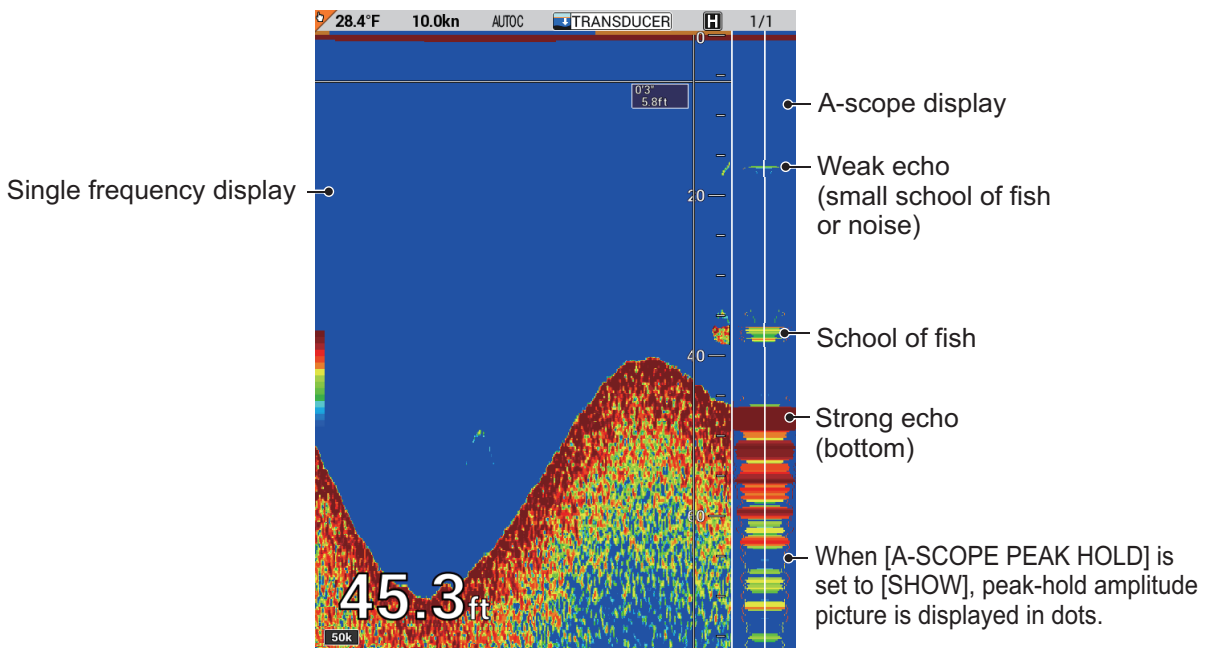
28.4°F 10.0kn AUTOC TRANSDUCER H 1/1

0'3"
5.8ft

0
20
40
60

45.3ft
50k

A-scope display

Weak echo (small school of fish or noise)

Single frequency display

School of fish

Strong echo (bottom)

When [A-SCOPE PEAK HOLD] is set to [SHOW], peak-hold amplitude picture is displayed in dots.